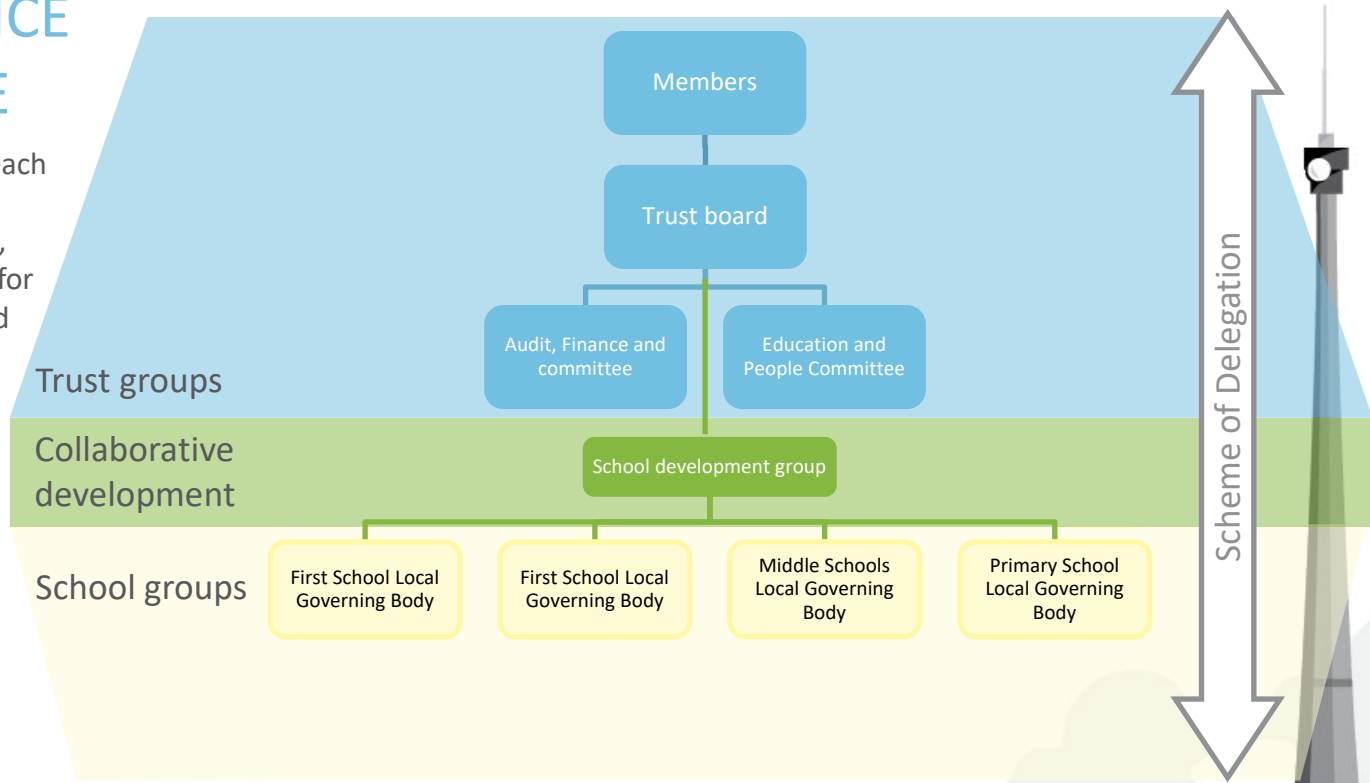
CE

E

ach

,
for
d

Members

Trust board

Audit, Finance and committee

Education and People Committee

Trust groups

Collaborative development

School development group

School groups

First School Local Governing Body

First School Local Governing Body

Middle Schools Local Governing Body

Primary School Local Governing Body

Scheme of Delegation